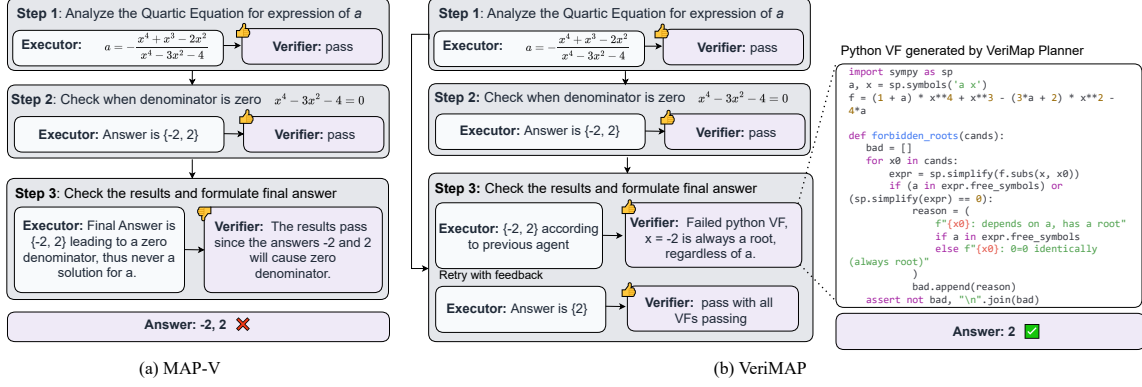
**Step 1**: Analyze the Quartic Equation for expression of *a*

**Executor:** $a = -\frac{x^4 + x^3 - 2x^2}{x^4 - 3x^2 - 4}$

**Verifier:** pass

**Step 2**: Check when denominator is zero $x^4 - 3x^2 - 4 = 0$

**Executor:** Answer is {-2, 2}

**Verifier:** pass

**Step 3**: Check the results and formulate final answer

**Executor:** Final Answer is {-2, 2} leading to a zero denominator, thus never a solution for a.

**Verifier:** The results pass since the answers -2 and 2 will cause zero denominator.

**Answer: -2, 2** ❌

(a) MAP-V

**Step 1**: Analyze the Quartic Equation for expression of *a*

**Executor:** $a = -\frac{x^4 + x^3 - 2x^2}{x^4 - 3x^2 - 4}$

**Verifier:** pass

**Step 2**: Check when denominator is zero $x^4 - 3x^2 - 4 = 0$

**Executor:** Answer is {-2, 2}

**Verifier:** pass

**Step 3:** Check the results and formulate final answer

**Executor:** {-2, 2} according to previous agent

**Verifier:** Failed python VF, x = -2 is always a root, regardless of a.

Retry with feedback

**Executor:** Answer is {2}

**Verifier:** pass with all VFs passing

Python VF generated by VeriMap Planner

```
import sympy as sp
a, x = sp.symbols('a x')
f = (1 + a) * x**4 + x**3 - (3*a + 2) * x**2 - 4*a

def forbidden_roots(cands):
    bad = []
    for x0 in cands:
        expr = sp.simplify(f.subs(x, x0))
        if (a in expr.free_symbols) or (sp.simplify(expr) == 0):
            reason = (
                f"{x0}: depends on a, has a root"
                if a in expr.free_symbols
                else f"{x0}: 0=0 identically (always root)"
            )
            bad.append(reason)
    assert not bad, "\n".join(bad)
```

**Answer: 2** ✅

(b) VeriMAP